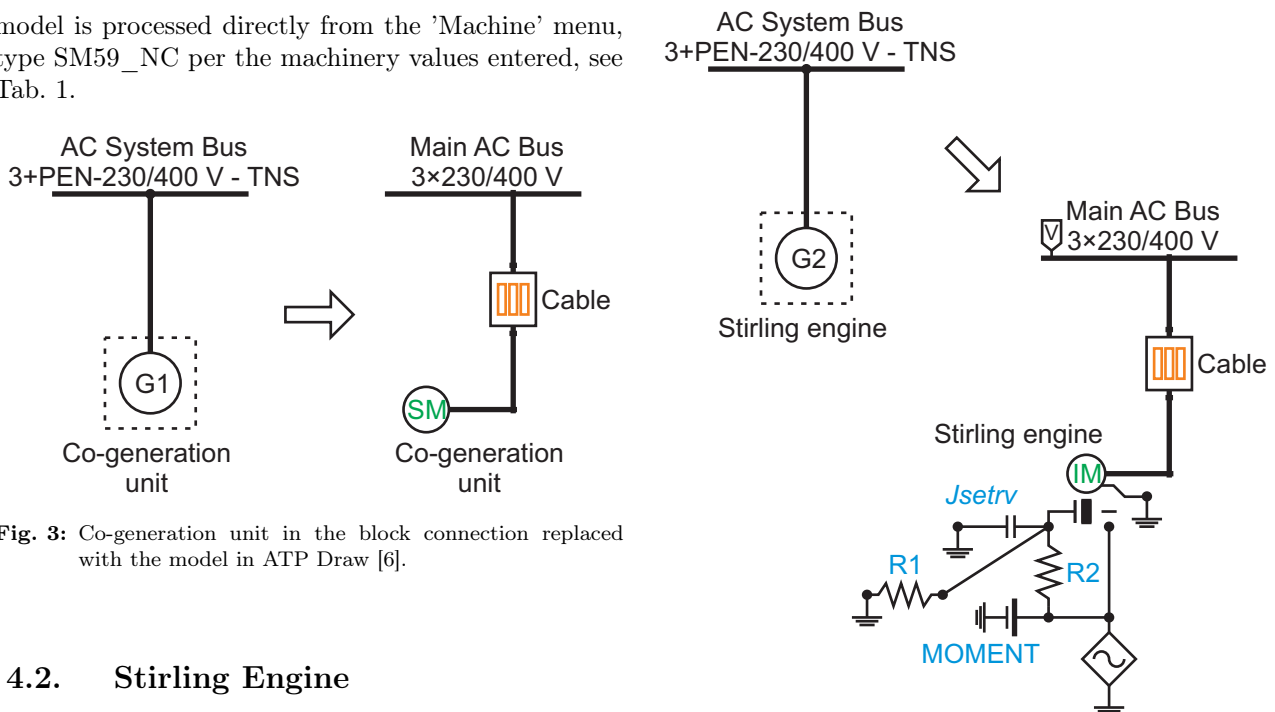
model is processed directly from the 'Machine' menu, type SM59_NC per the machinery values entered, see Tab. 1.

AC System Bus
3+PEN-230/400 V - TNS

G1

Co-generation unit

Main AC Bus
3×230/400 V

Cable

SM

Co-generation unit

Fig. 3: Co-generation unit in the block connection replaced with the model in ATP Draw [6].

4.2. Stirling Engine

AC System Bus
3+PEN-230/400 V - TNS

G2

Stirling engine

V
Main AC Bus
3×230/400 V

Cable

Stirling engine

IM

Jsetrv

R1

R2

MOMENT